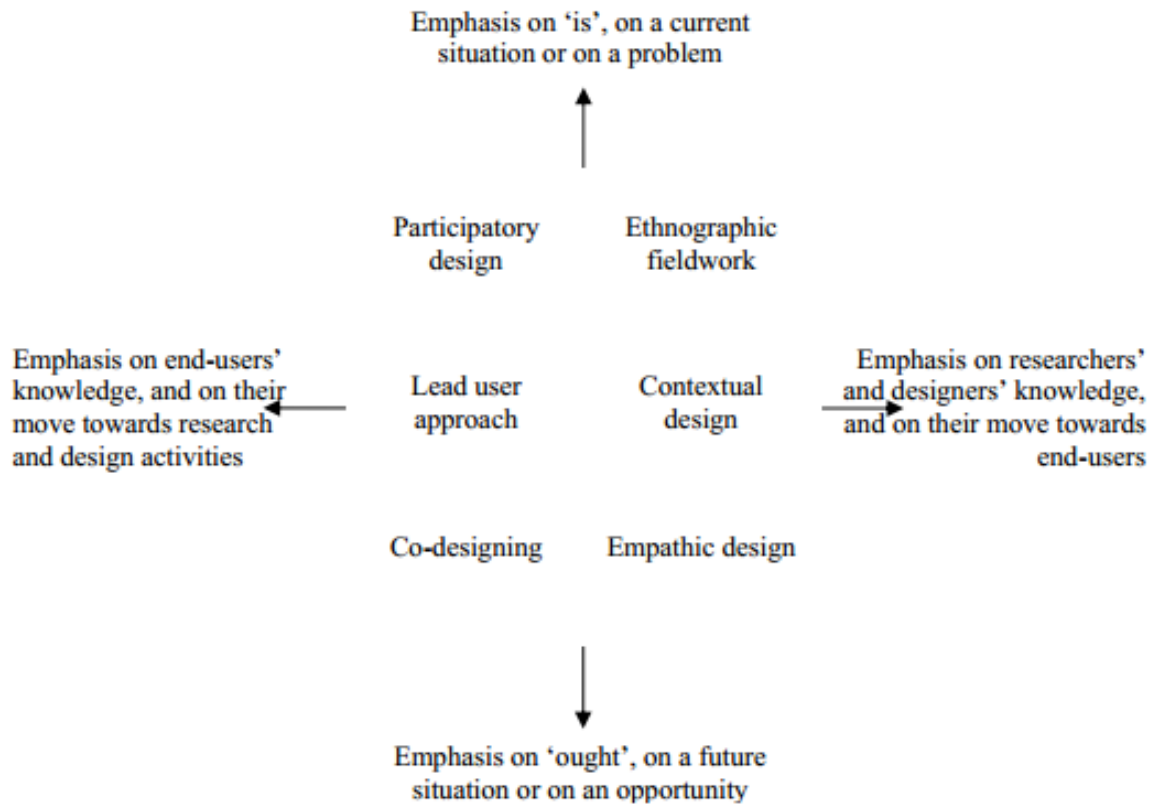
Emphasis on 'is', on a current situation or on a problem

Participatory design

Ethnographic fieldwork

Emphasis on end-users' knowledge, and on their move towards research and design activities

Lead user approach

Contextual design

Emphasis on researchers' and designers' knowledge, and on their move towards end-users

Co-designing

Empathic design

Emphasis on 'ought', on a future situation or on an opportunity